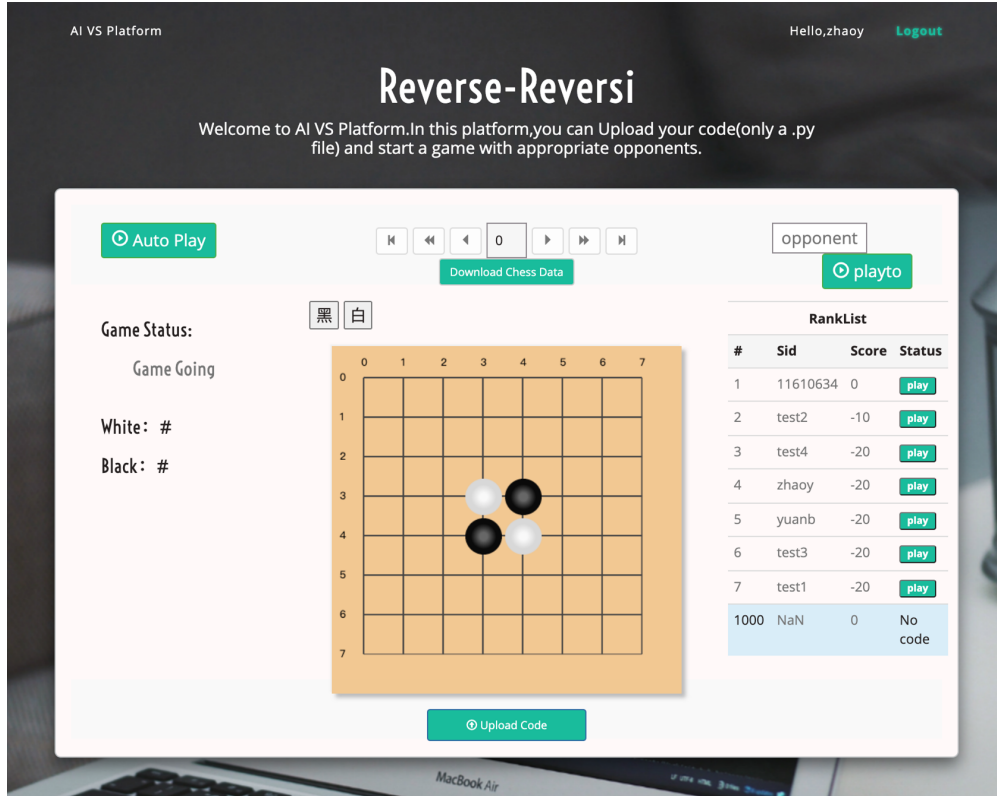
AI VS Platform

Hello,zhaoy Logout

Reverse-Reversi

Welcome to AI VS Platform.In this platform,you can Upload your code(only a .py file) and start a game with appropriate opponents.

Auto Play

0

Download Chess Data

opponent

playto

黑 白

Game Status:

Game Going

White: #

Black: #

0 1 2 3 4 5 6 7

0 1 2 3 4 5 6 7

RankList

| # | Sid | Score | Status |
|---|---|---|---|
| 1 | 11610634 | 0 | play |
| 2 | test2 | -10 | play |
| 3 | test4 | -20 | play |
| 4 | zhaoy | -20 | play |
| 5 | yuanb | -20 | play |
| 6 | test3 | -20 | play |
| 7 | test1 | -20 | play |
| 1000 | NaN | 0 | No code |

Upload Code

MacBook Air